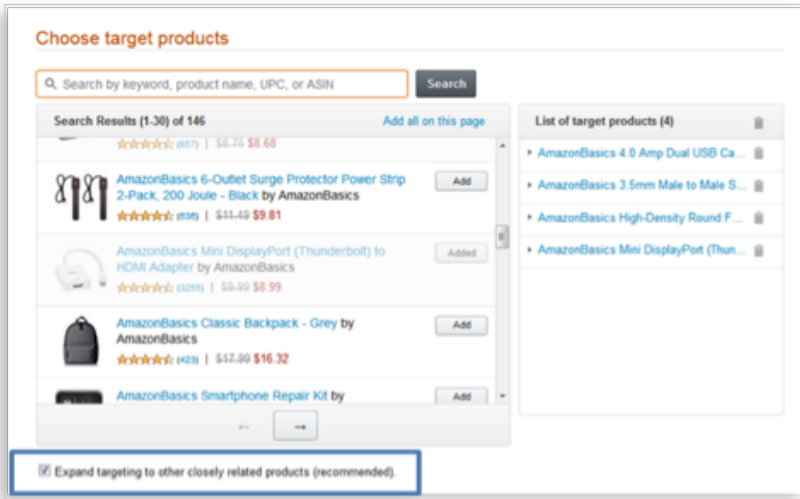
Choose target products

Search by keyword, product name, UPC, or ASIN

Search

Search Results (1-30) of 146

Add all on this page

(657) | $8.75 $6.68

AmazonBasics 6-Outlet Surge Protector Power Strip 2-Pack, 200 Joule - Black by AmazonBasics

Add

(636) | $11.49 $9.81

AmazonBasics Mini DisplayPort (Thunderbolt) to HDMI Adapter by AmazonBasics

Added

(3266) | $9.99 $8.99

AmazonBasics Classic Backpack - Grey by AmazonBasics

Add

(423) | $17.99 $16.32

AmazonBasics Smartphone Repair Kit by

Add

←

→

List of target products (4)

AmazonBasics 4.0 Amp Dual USB Ca...

AmazonBasics 3.5mm Male to Male S...

AmazonBasics High-Density Round F...

AmazonBasics Mini DisplayPort (Thun...

Expand targeting to other closely related products (recommended).